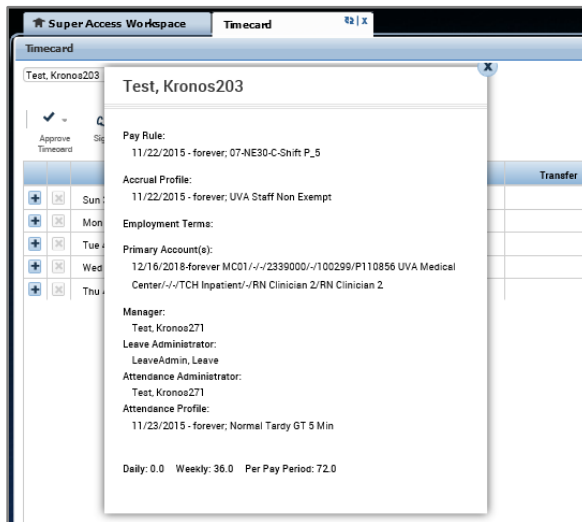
Super Access Workspace

Timecard

Timecard

Test, Kronos203

Approve Timecard

Sig

Sun

Mon

Tue 4

Wed

Thu 4

Transfer

Test, Kronos203

Pay Rule:

11/22/2015 - forever; 07-NE30-C-Shift P_5

Accrual Profile:

11/22/2015 - forever; UVA Staff Non Exempt

Employment Terms:

Primary Account(s):

12/16/2018-forever MC01/-/-/2339000/-/100299/P110856 UVA Medical Center/-/-/TCH Inpatient/-/RN Clinician 2/RN Clinician 2

Manager:

Test, Kronos271

Leave Administrator:

LeaveAdmin, Leave

Attendance Administrator:

Test, Kronos271

Attendance Profile:

11/23/2015 - forever; Normal Tardy GT 5 Min

Daily: 0.0 Weekly: 36.0 Per Pay Period: 72.0